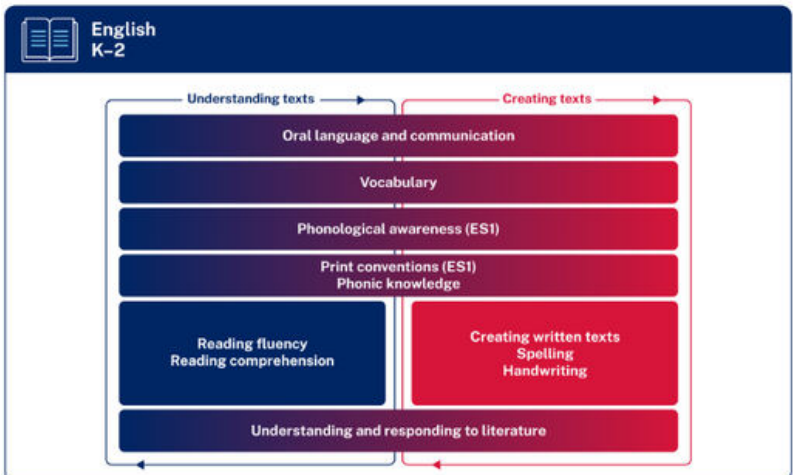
English
K–2

Understanding texts

Creating texts

Oral language and communication

Vocabulary

Phonological awareness (ES1)

Print conventions (ES1)
Phonic knowledge

Reading fluency
Reading comprehension

Creating written texts
Spelling
Handwriting

Understanding and responding to literature